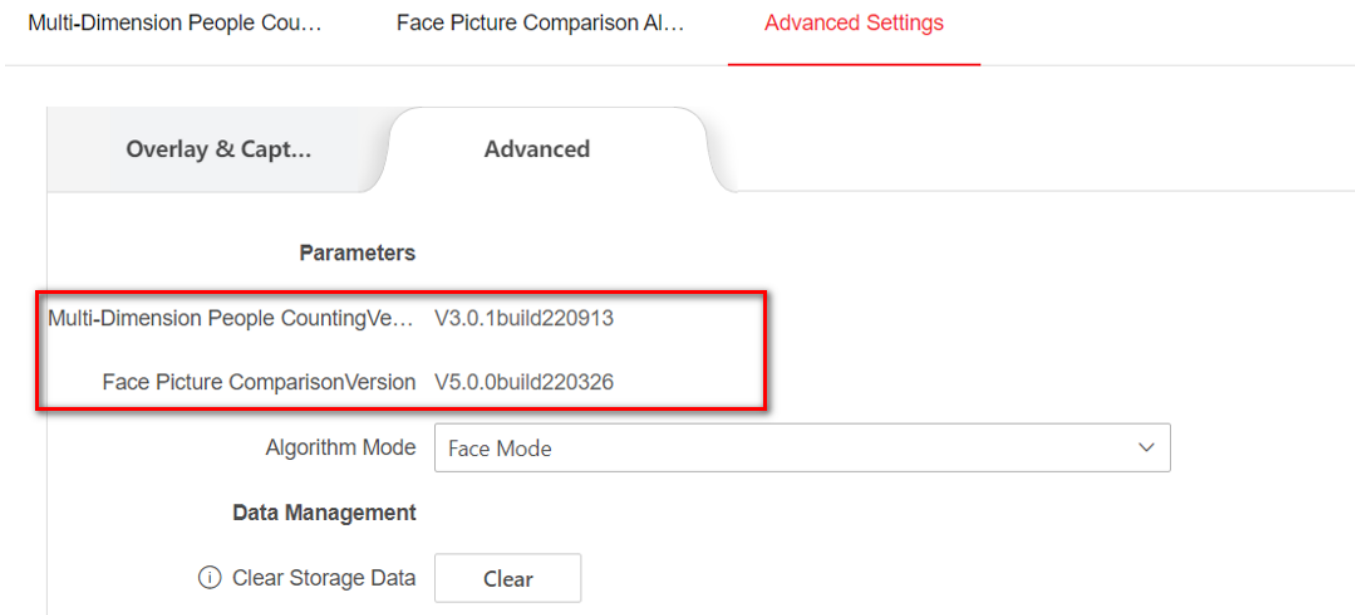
Multi-Dimension People Cou... Face Picture Comparison Al... Advanced Settings

Overlay & Capt... Advanced

Parameters

Multi-Dimension People CountingVe... V3.0.1build220913

Face Picture ComparisonVersion V5.0.0build220326

Algorithm Mode Face Mode

Data Management

Clear Storage Data Clear